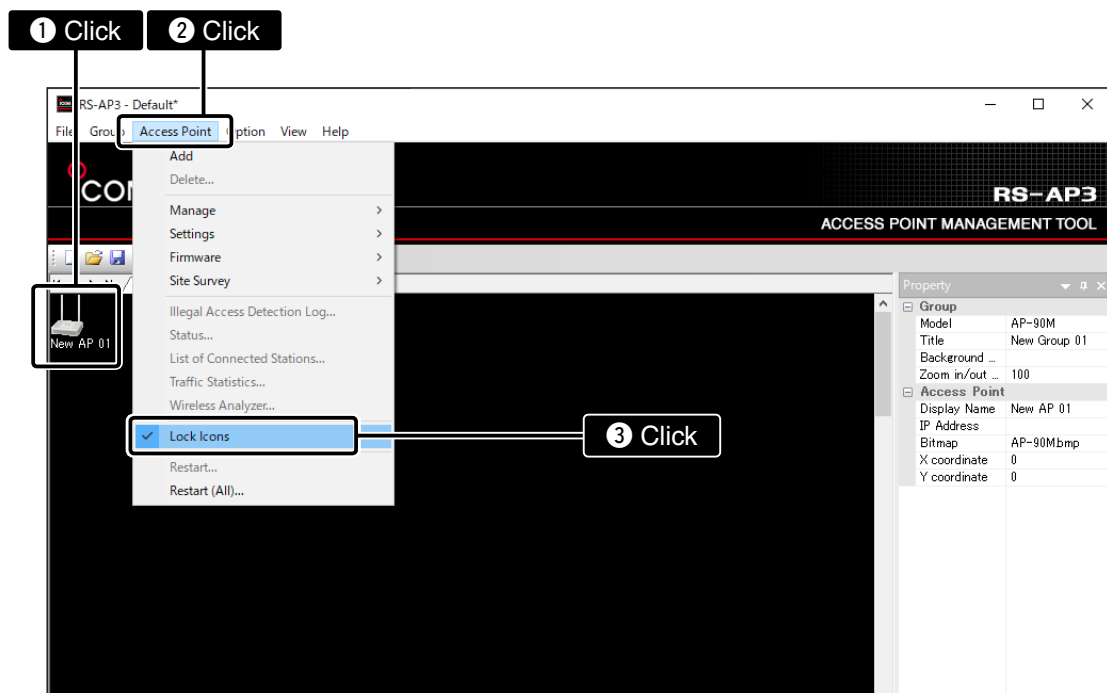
❶ Click ❷ Click

RS-AP3 - Default*

File Group Access Point Option View Help

COM

RS-AP3

ACCESS POINT MANAGEMENT TOOL

Add
Delete...
Manage
Settings
Firmware
Site Survey
Illegal Access Detection Log...
Status...
List of Connected Stations...
Traffic Statistics...
Wireless Analyzer...
Lock Icons
Restart...
Restart (All)...

❸ Click

New AP 01

Property

| Group | |
|---|---|
| Model | AP-90M |
| Title | New Group 01 |
| Background ... | |
| Zoom in/out ... | 100 |
| Access Point | |
| Display Name | New AP 01 |
| IP Address | |
| Bitmap | AP-90M.bmp |
| X coordinate | 0 |
| Y coordinate | 0 |